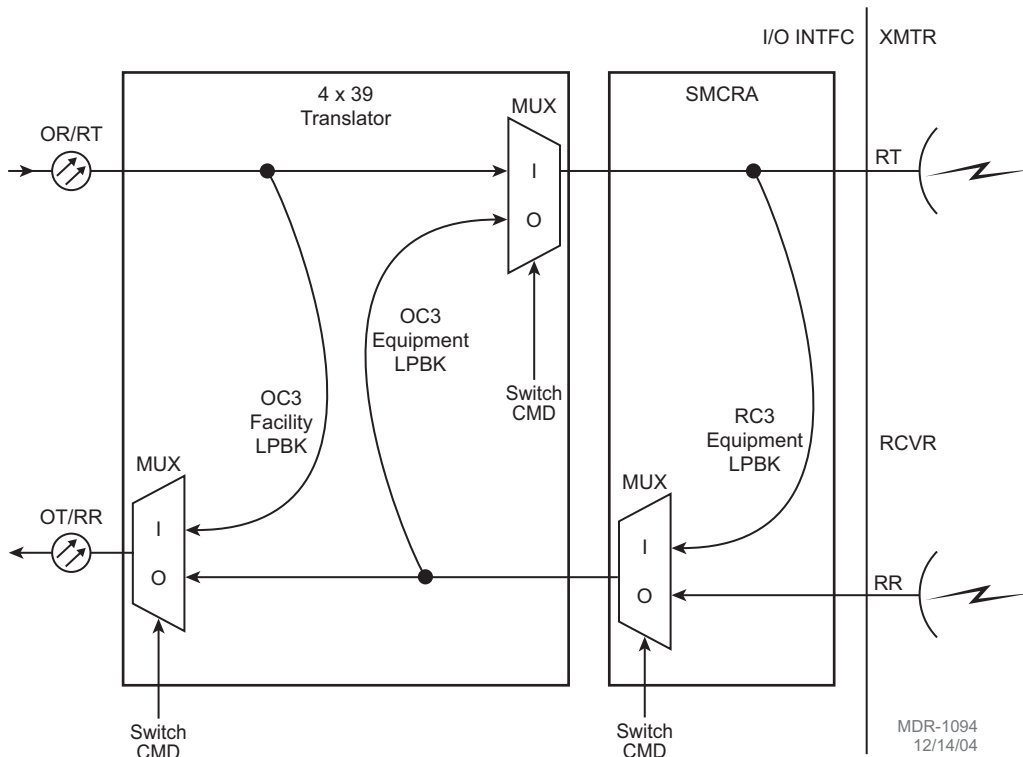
I/O INTFC XMTR

4 x 39 Translator

MUX

SMCRA

OR/RT

I

O

RT

OC3 Equipment LPBK

Switch CMD

OC3 Facility LPBK

RC3 Equipment LPBK

RCVR

MUX

MUX

OT/RR

I

O

I

O

RR

Switch CMD

Switch CMD

MDR-1094
12/14/04